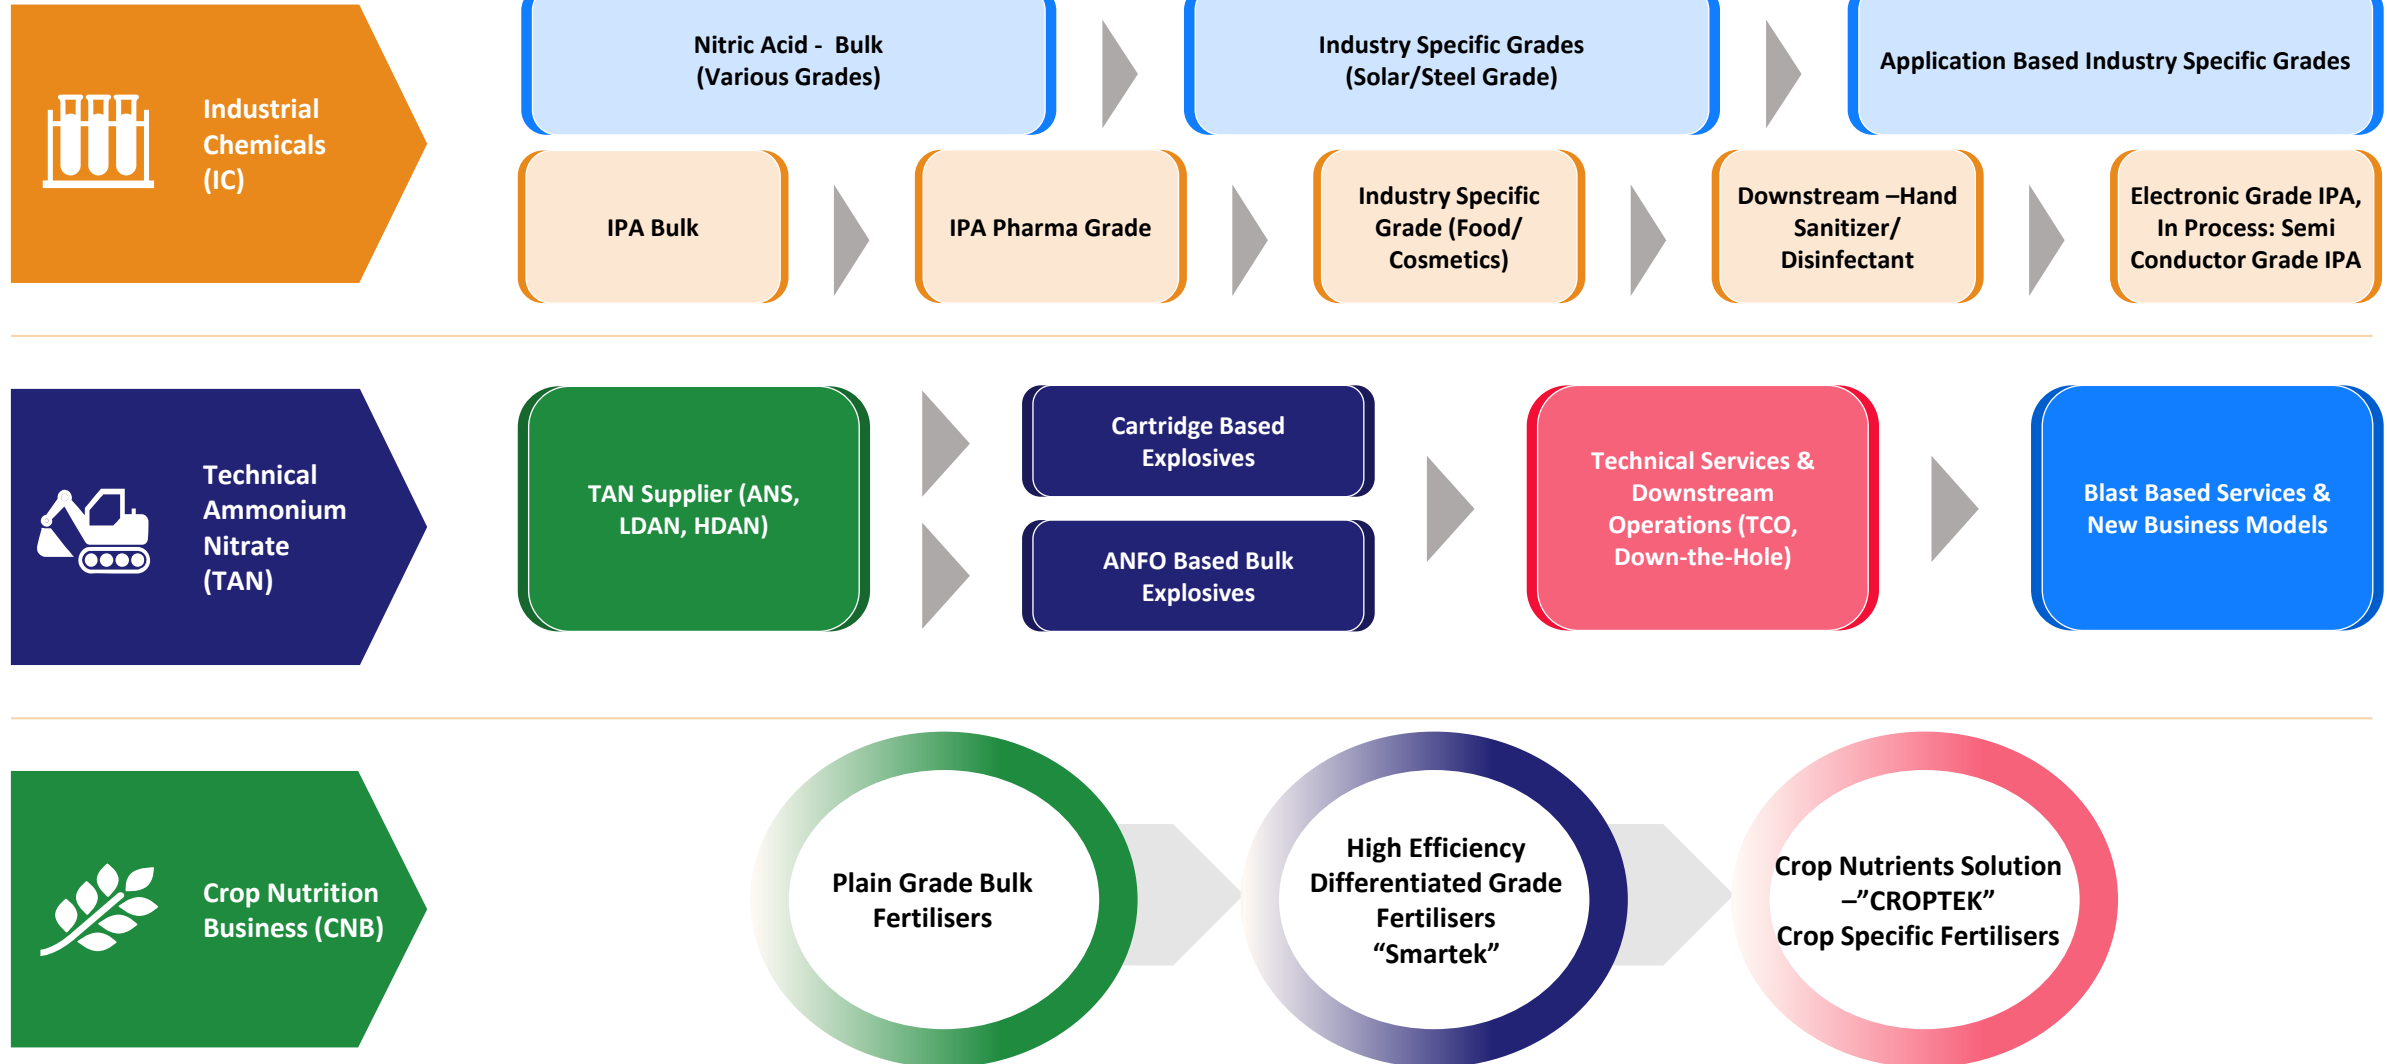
Industrial Chemicals (IC)

Nitric Acid - Bulk (Various Grades)

Industry Specific Grades (Solar/Steel Grade)

Application Based Industry Specific Grades

IPA Bulk

IPA Pharma Grade

Industry Specific Grade (Food/ Cosmetics)

Downstream –Hand Sanitizer/ Disinfectant

Electronic Grade IPA, In Process: Semi Conductor Grade IPA

Technical Ammonium Nitrate (TAN)

TAN Supplier (ANS, LDAN, HDAN)

Cartridge Based Explosives

ANFO Based Bulk Explosives

Technical Services & Downstream Operations (TCO, Down-the-Hole)

Blast Based Services & New Business Models

Crop Nutrition Business (CNB)

Plain Grade Bulk Fertilisers

High Efficiency Differentiated Grade Fertilisers “Smartek”

Crop Nutrients Solution –”CROPTEK” Crop Specific Fertilisers